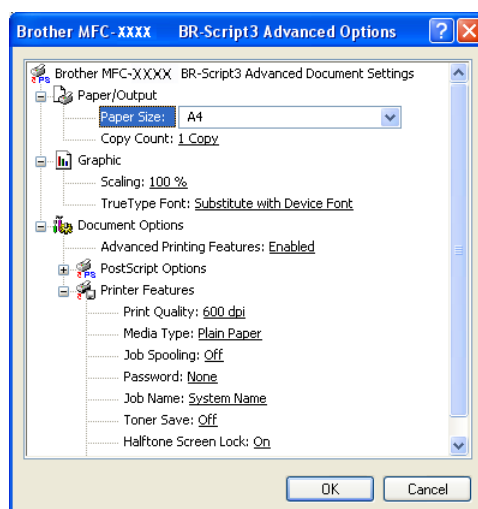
Brother MFC-XXXX BR-Script3 Advanced Options ? X

Brother MFC-XXXX BR-Script3 Advanced Document Settings
Paper/Output
Paper Size: A4
Copy Count: 1 Copy
Graphic
Scaling: 100 %
TrueType Font: Substitute with Device Font
Document Options
Advanced Printing Features: Enabled
PostScript Options
Printer Features
Print Quality: 600 dpi
Media Type: Plain Paper
Job Spooling: Off
Password: None
Job Name: System Name
Toner Save: Off
Halftone Screen Lock: On

OK Cancel